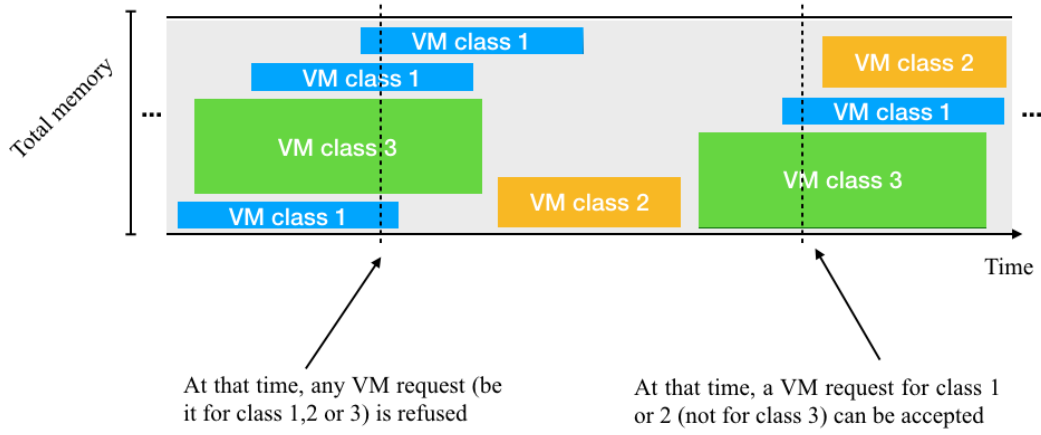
Total memory

...

VM class 1

VM class 1

VM class 3

VM class 1

VM class 2

VM class 2

VM class 1

VM class 3

...

Time

At that time, any VM request (be it for class 1,2 or 3) is refused

At that time, a VM request for class 1 or 2 (not for class 3) can be accepted